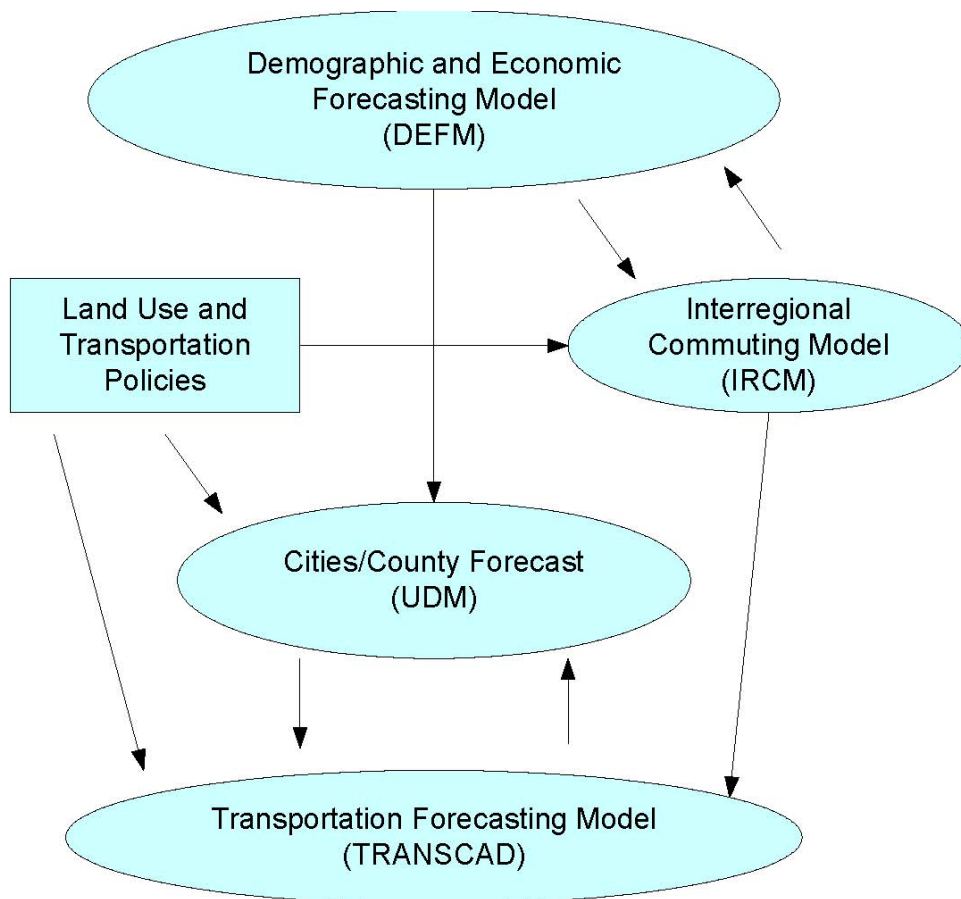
Demographic and Economic Forecasting Model (DEFM)

Land Use and Transportation Policies

Interregional Commuting Model (IRCM)

Cities/County Forecast (UDM)

Transportation Forecasting Model (TRANSCAD)